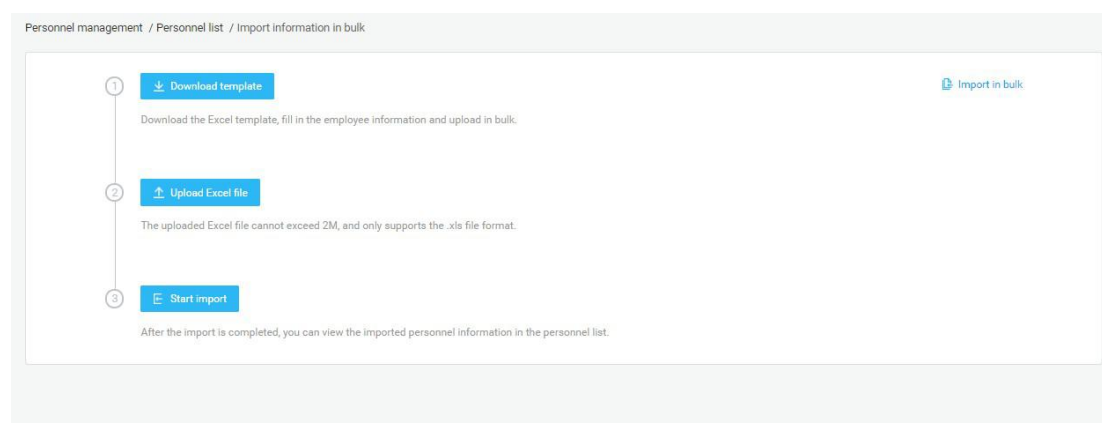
Personnel management / Personnel list / Import information in bulk

1

Download template

Import in bulk

Download the Excel template, fill in the employee information and upload in bulk.

2

Upload Excel file

The uploaded Excel file cannot exceed 2M, and only supports the .xls file format.

3

Start import

After the import is completed, you can view the imported personnel information in the personnel list.